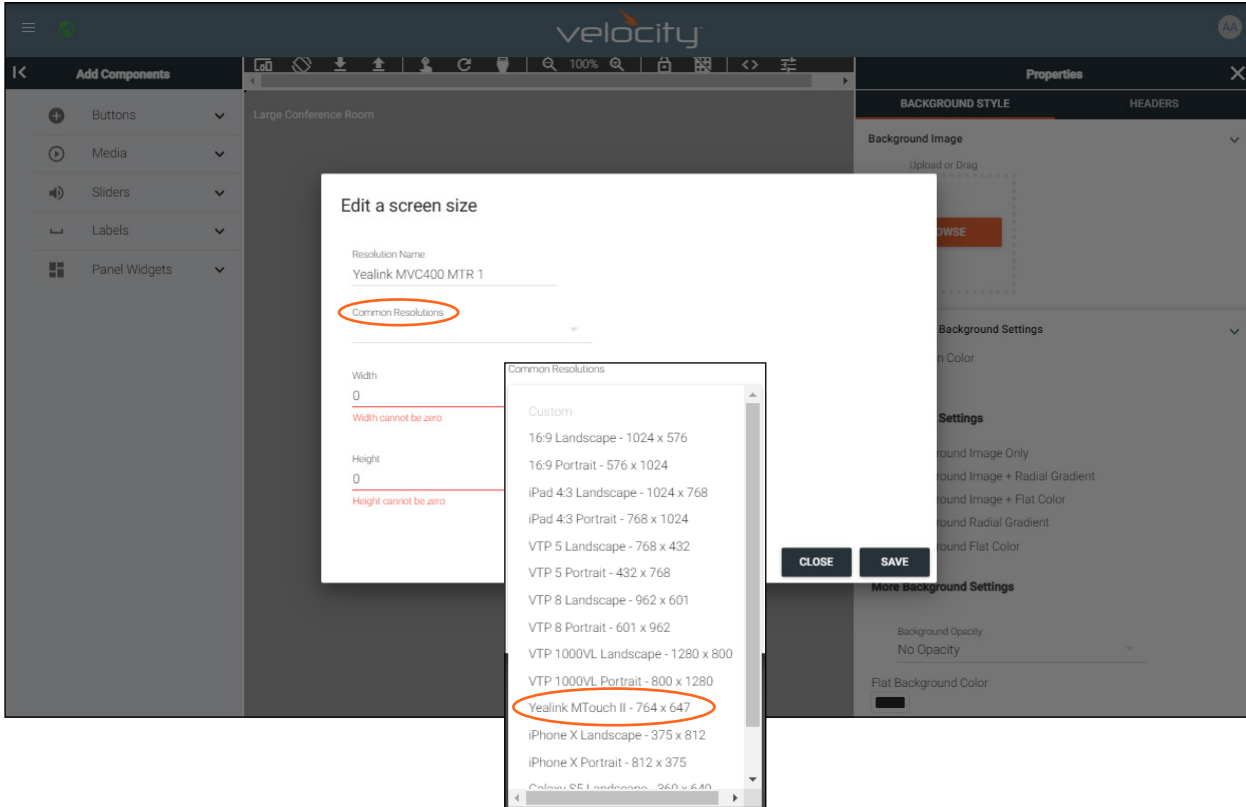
velocity

AA

Add Components

100%

Properties

BACKGROUND STYLE

HEADERS

Buttons

Media

Sliders

Labels

Panel Widgets

Large Conference Room

Background Image

Upload or Drag

OWSE

Background Settings

n Color

Settings

round Image Only

round Image + Radial Gradient

round Image + Flat Color

round Radial Gradient

round Flat Color

More Background Settings

Background Opacity

No Opacity

Flat Background Color

Edit a screen size

Resolution Name

Yealink MVC400 MTR 1

Common Resolutions

Width

0

Width cannot be zero

Height

0

Height cannot be zero

CLOSE

SAVE

Common Resolutions

Custom

16:9 Landscape - 1024 x 576

16:9 Portrait - 576 x 1024

iPad 4:3 Landscape - 1024 x 768

iPad 4:3 Portrait - 768 x 1024

VTP 5 Landscape - 768 x 432

VTP 5 Portrait - 432 x 768

VTP 8 Landscape - 962 x 601

VTP 8 Portrait - 601 x 962

VTP 1000VL Landscape - 1280 x 800

VTP 1000VL Portrait - 800 x 1280

Yealink MTouch II - 764 x 647

iPhone X Landscape - 375 x 812

iPhone X Portrait - 812 x 375

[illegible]